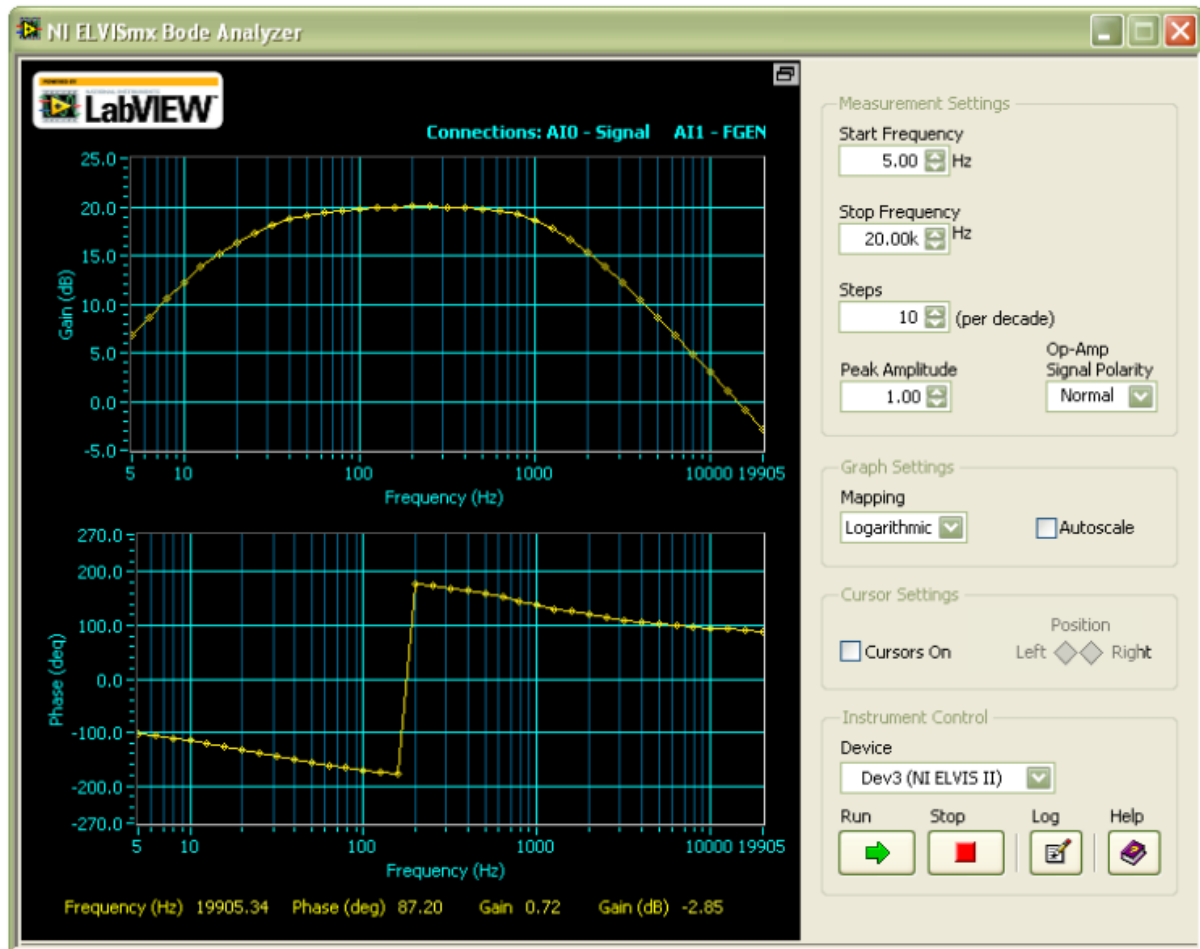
NI ELVISmx Bode Analyzer

LabVIEW

Connections: AI0 - Signal AI1 - FGEN

Gain (dB)

25.0
20.0
15.0
10.0
5.0
0.0
-5.0

5 10 100 1000 10000 19905

Frequency (Hz)

Phase (deg)

270.0
200.0
100.0
0.0
-100.0
-200.0
-270.0

5 10 100 1000 10000 19905

Frequency (Hz)

Frequency (Hz) 19905.34 Phase (deg) 87.20 Gain 0.72 Gain (dB) -2.85

Measurement Settings

Start Frequency

5.00 Hz

Stop Frequency

20.00k Hz

Steps

10 (per decade)

Peak Amplitude

1.00

Op-Amp Signal Polarity

Normal

Graph Settings

Mapping

Logarithmic

Autoscale

Cursor Settings

Position

Cursors On

Left Right

Instrument Control

Device

Dev3 (NI ELVIS II)

Run Stop Log Help